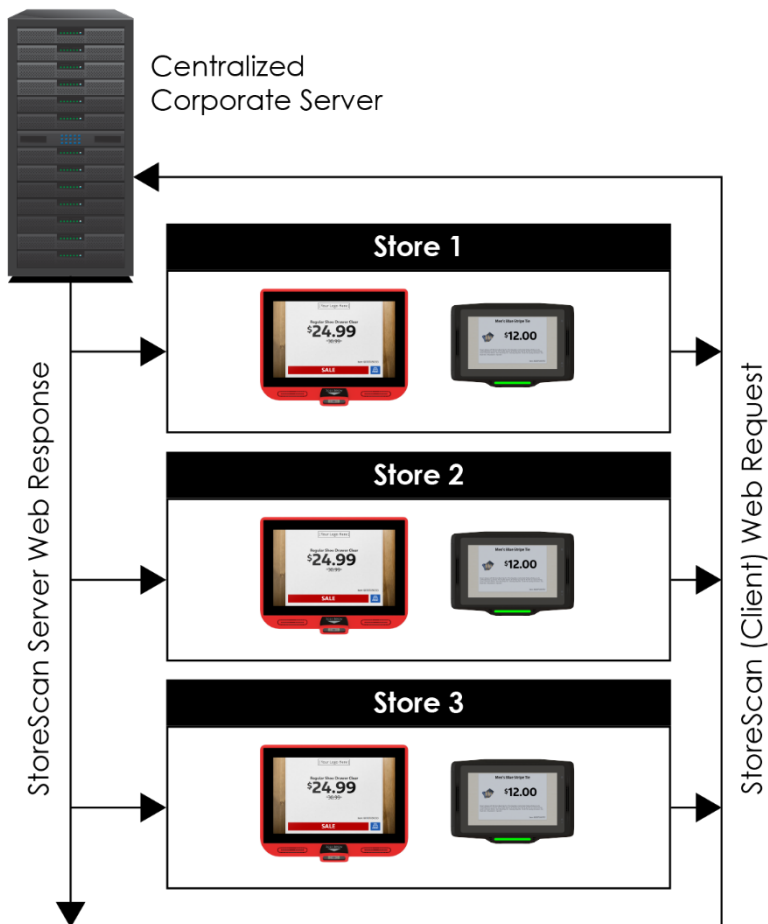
Centralized Corporate Server

StoreScan Server Web Response

StoreScan (Client) Web Request

Store 1

Your Logo Here

Regular Bras Drawer Glow

$24.99

SALE

Men's Blue Stripe Tie

$12.00

Store 2

Your Logo Here

Regular Bras Drawer Glow

$24.99

SALE

Men's Blue Stripe Tie

$12.00

Store 3

Your Logo Here

Regular Bras Drawer Glow

$24.99

SALE

Men's Blue Stripe Tie

$12.00